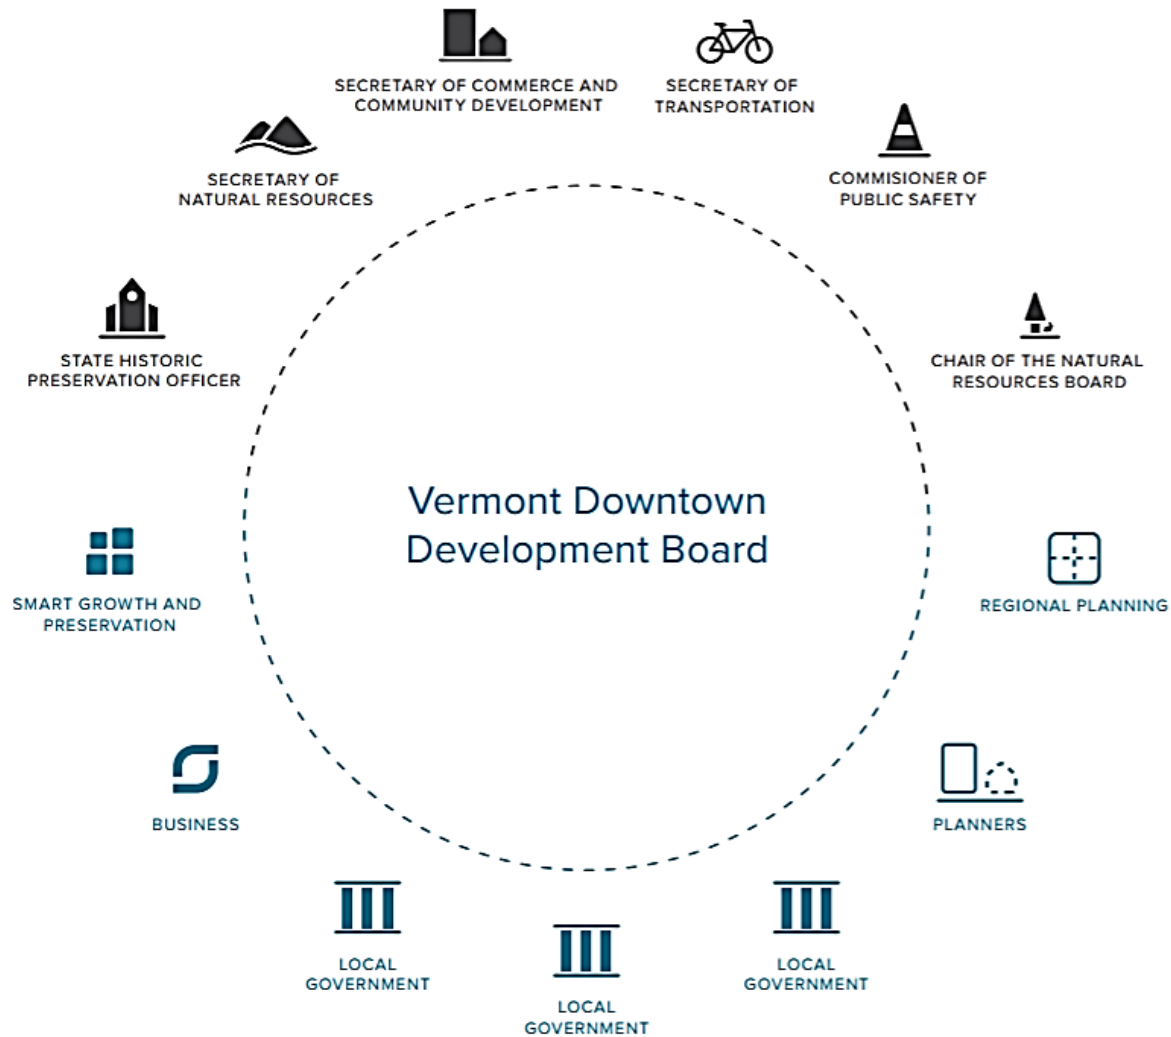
SECRETARY OF COMMERCE AND COMMUNITY DEVELOPMENT

SECRETARY OF TRANSPORTATION

SECRETARY OF NATURAL RESOURCES

COMMISIONER OF PUBLIC SAFETY

STATE HISTORIC PRESERVATION OFFICER

CHAIR OF THE NATURAL RESOURCES BOARD

Vermont Downtown Development Board

SMART GROWTH AND PRESERVATION

REGIONAL PLANNING

BUSINESS

PLANNERS

LOCAL GOVERNMENT

LOCAL GOVERNMENT

LOCAL GOVERNMENT